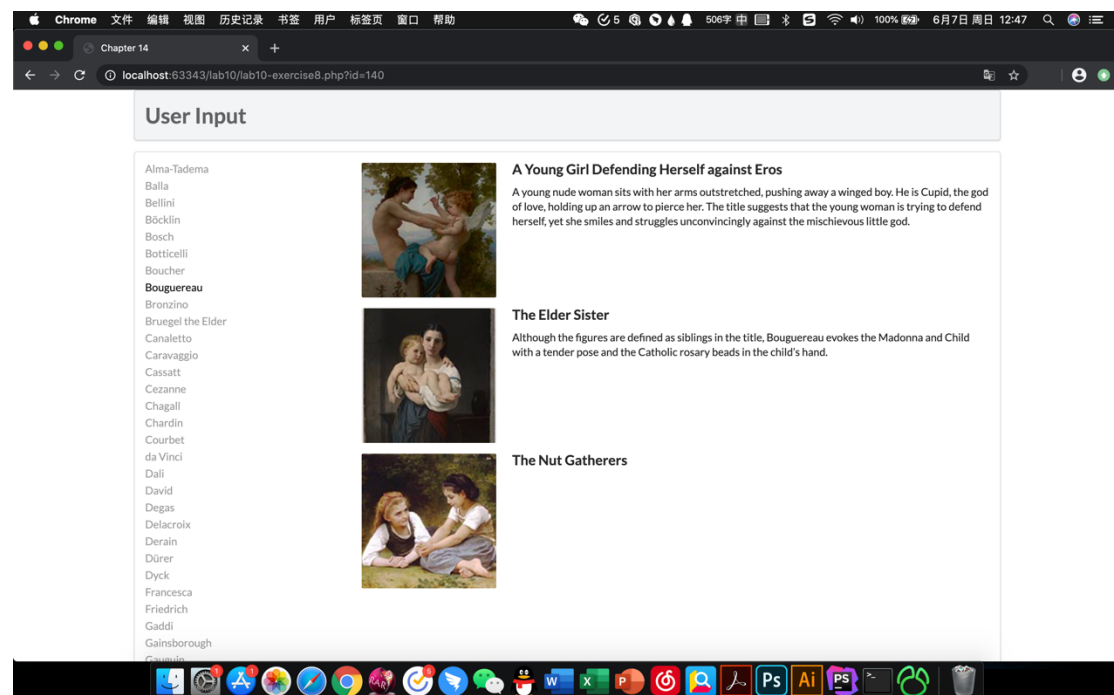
Chrome 文件 编辑 视图 历史记录 书签 用户 标签页 窗口 帮助 5 506字 中 100% 6月7日 周日 12:47

Chapter 14

localhost:63343/lab10/lab10-exercise8.php?id=140

User Input

Alma-Tadema
Balla
Bellini
Böcklin
Bosch
Botticelli
Boucher
Bouguereau
Bronzino
Bruegel the Elder
Canaletto
Caravaggio
Cassatt
Cezanne
Chagall
Chardin
Courbet
da Vinci
Dali
David
Degas
Delacroix
Derain
Dürer
Dyck
Francesca
Friedrich
Gaddi
Gainsborough
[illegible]

A Young Girl Defending Herself against Eros

A young nude woman sits with her arms outstretched, pushing away a winged boy. He is Cupid, the god of love, holding up an arrow to pierce her. The title suggests that the young woman is trying to defend herself, yet she smiles and struggles unconvincingly against the mischievous little god.

The Elder Sister

Although the figures are defined as siblings in the title, Bouguereau evokes the Madonna and Child with a tender pose and the Catholic rosary beads in the child's hand.

The Nut Gatherers

1 1 6 W X P Ps Ai PS